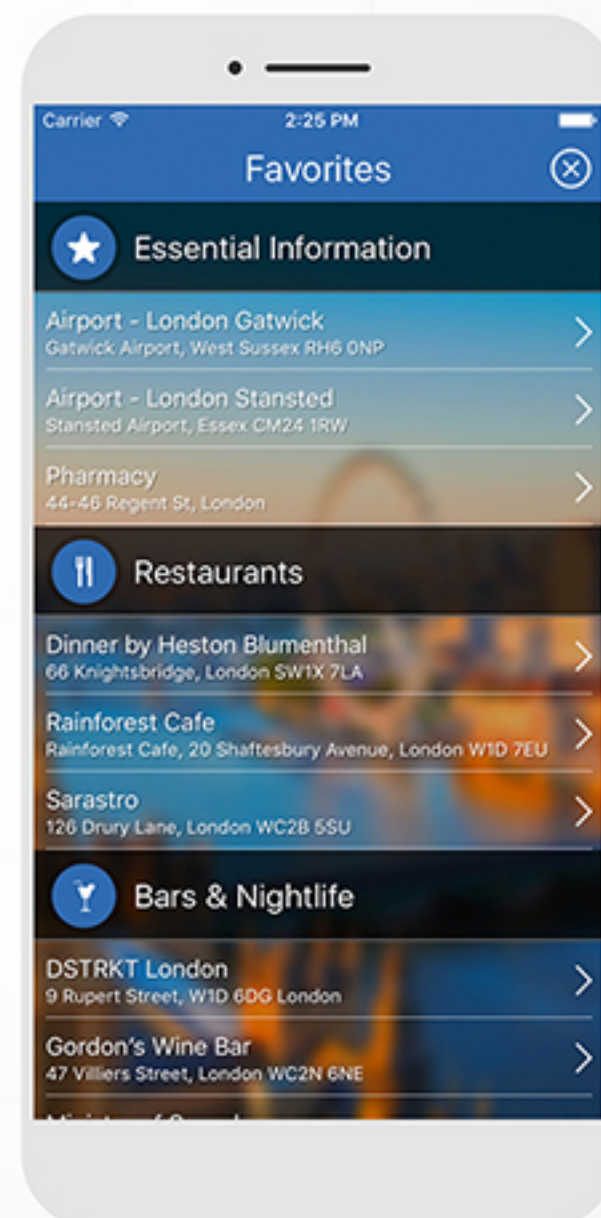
Carrier
2:25 PM
Favorites

Essential Information

Airport - London Gatwick
Gatwick Airport, West Sussex RH6 0NP

Airport - London Stansted
Stansted Airport, Essex CM24 1RW

Pharmacy
44-46 Regent St, London

Restaurants

Dinner by Heston Blumenthal
66 Knightsbridge, London SW1X 7LA

Rainforest Cafe
Rainforest Cafe, 20 Shaftesbury Avenue, London W1D 7EU

Sarastro
126 Drury Lane, London WC2B 5SU

Bars & Nightlife

DSTRKT London
9 Rupert Street, W1D 6DG London

Gordon's Wine Bar
47 Villiers Street, London WC2N 6NE

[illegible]